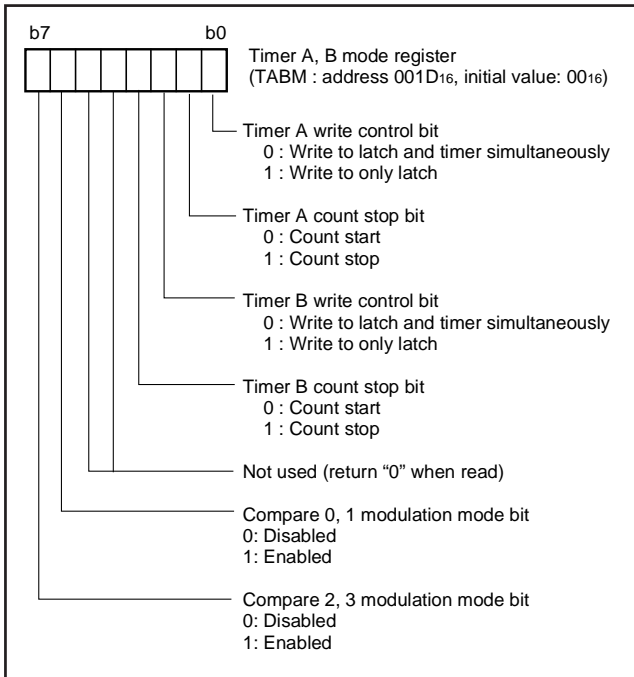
b7 b0

Timer A, B mode register
(TABM : address $001D_{16}$, initial value: $00_{16}$)

Timer A write control bit
0 : Write to latch and timer simultaneously
1 : Write to only latch

Timer A count stop bit
0 : Count start
1 : Count stop

Timer B write control bit
0 : Write to latch and timer simultaneously
1 : Write to only latch

Timer B count stop bit
0 : Count start
1 : Count stop

Not used (return “0” when read)

Compare 0, 1 modulation mode bit
0: Disabled
1: Enabled

Compare 2, 3 modulation mode bit
0: Disabled
1: Enabled